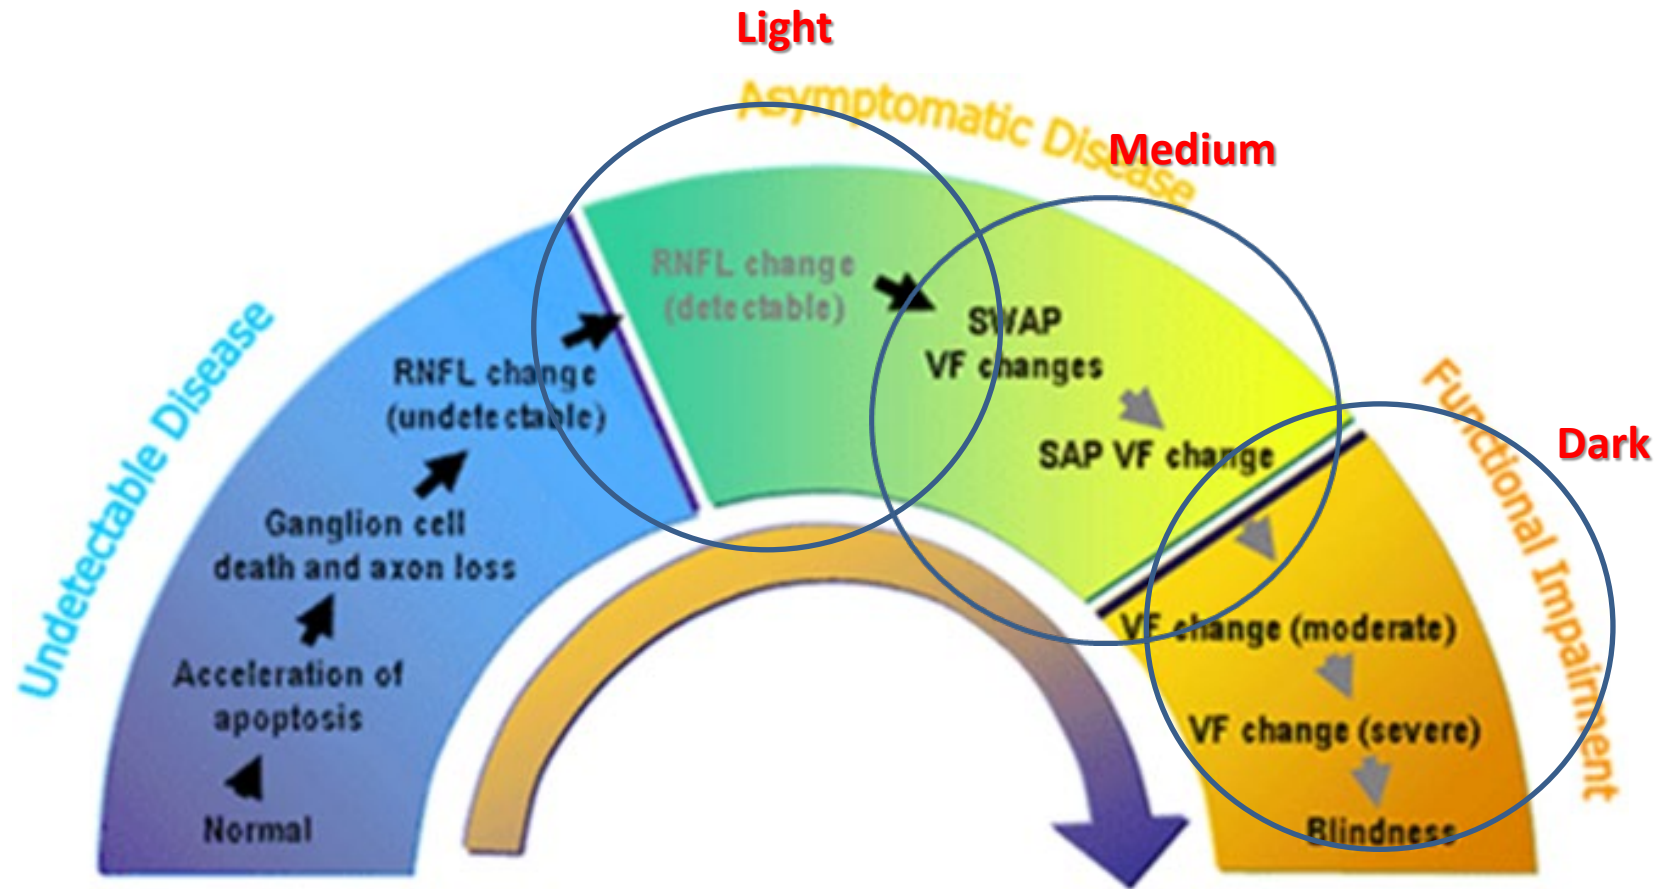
Light

Asymptomatic Disease

Medium

Dark

Undetectable Disease

Functional Impairment

Normal

Acceleration of apoptosis

Ganglion cell death and axon loss

RNFL change (undetectable)

RNFL change (detectable)

SWAP VF changes

SAP VF change

VF change (moderate)

VF change (severe)

Blindness